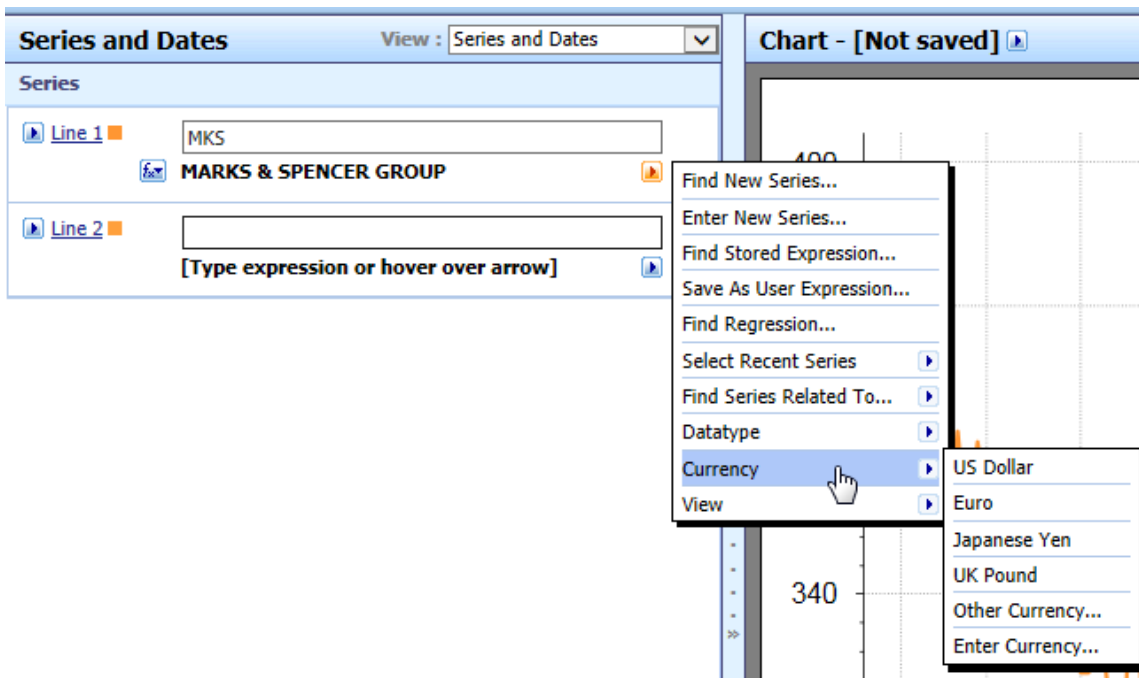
Series and Dates

View : Series and Dates

Chart - [Not saved]

Series

Line 1

MKS

MARKS & SPENCER GROUP

Line 2

[Type expression or hover over arrow]

400

340

Find New Series...

Enter New Series...

Find Stored Expression...

Save As User Expression...

Find Regression...

Select Recent Series

Find Series Related To...

Datatype

Currency

View

US Dollar

Euro

Japanese Yen

UK Pound

Other Currency...

Enter Currency...